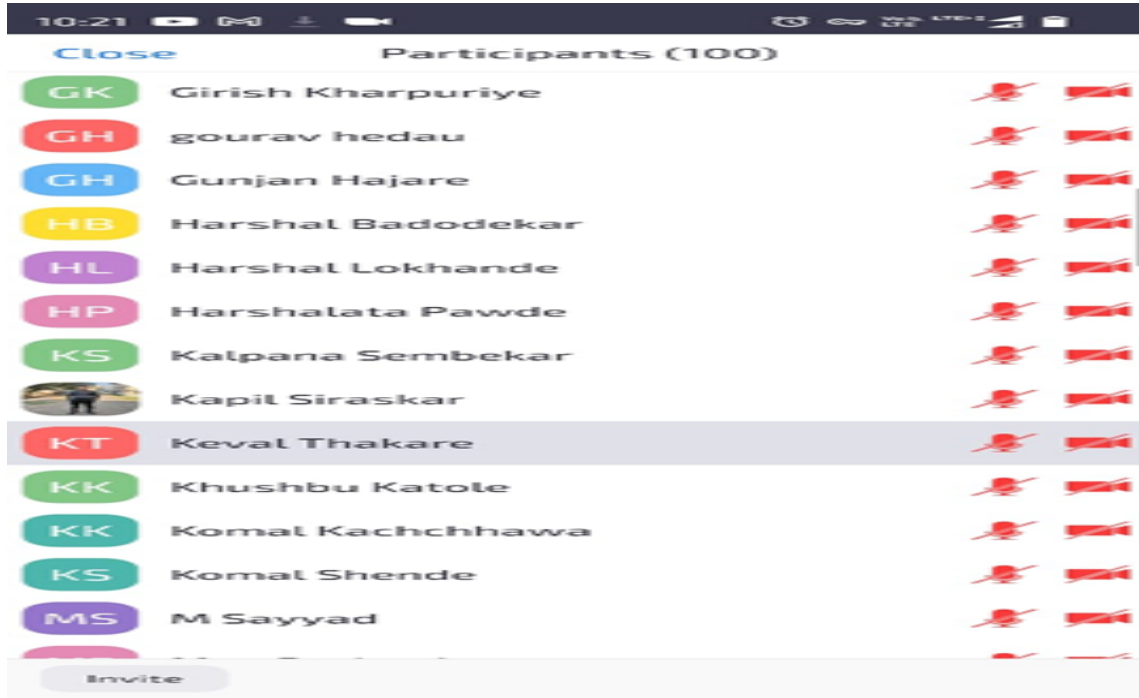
10:21

Close Participants (100)

GK Girish Kharpuriye

GH gourav hedau

GH Gunjan Hajare

HB Harshal Badodekar

HL Harshal Lokhande

HP Harshalata Pawde

KS Kalpana Sembekar

Kapil Siraskar

KT Keval Thakare

KK Khushbu Katole

KK Komal Kachchhawa

KS Komal Shende

MS M Sayyad

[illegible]

Invite